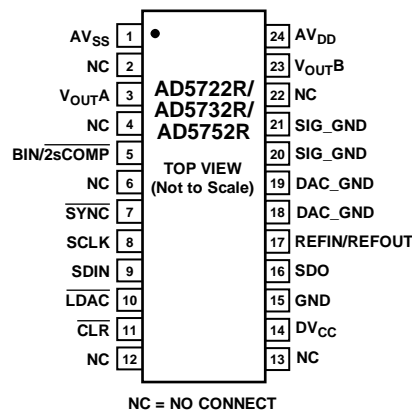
| Pin name | Pin | | Pin | Pin name |
|---|---|---|---|---|
| $AV_{SS}$ | 1 | | 24 | $AV_{DD}$ |
| NC | 2 | | 23 | $V_{OUT}B$ |
| $V_{OUT}A$ | 3 | | 22 | NC |
| NC | 4 | | 21 | SIG_GND |
| BIN/$\overline{2sCOMP}$ | 5 | | 20 | SIG_GND |
| NC | 6 | | 19 | DAC_GND |
| $\overline{SYNC}$ | 7 | | 18 | DAC_GND |
| SCLK | 8 | | 17 | REFIN/REFOUT |
| SDIN | 9 | | 16 | SDO |
| $\overline{LDAC}$ | 10 | | 15 | GND |
| $\overline{CLR}$ | 11 | | 14 | $DV_{CC}$ |
| NC | 12 | | 13 | NC |

AD5722R/
AD5732R/
AD5752R

TOP VIEW
(Not to Scale)

NC = NO CONNECT